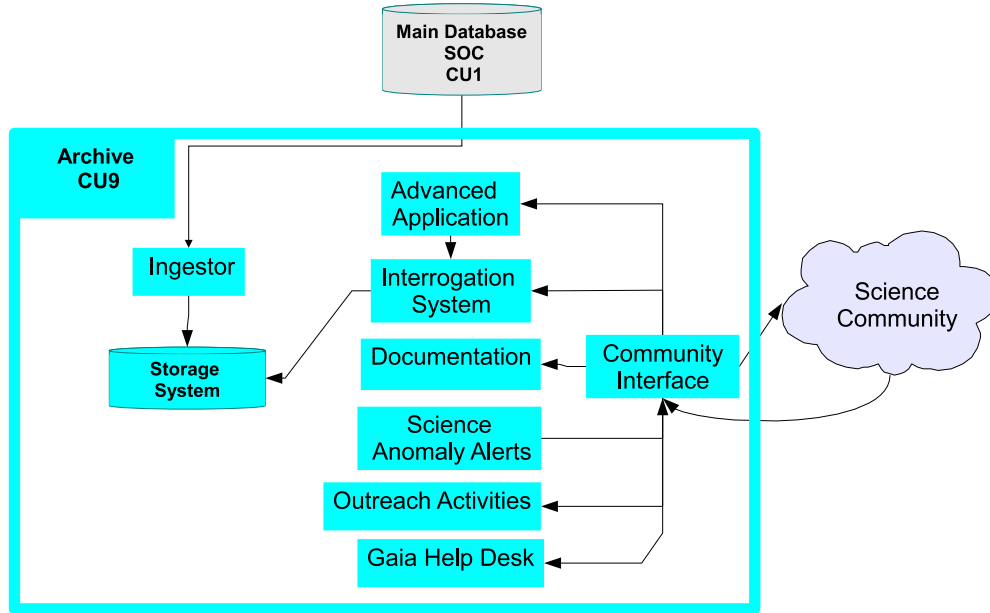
Main Database
SOC
CU1

Archive
CU9

Advanced Application

Ingestor

Interrogation System

Storage System

Documentation

Community Interface

Science Community

Science Anomaly Alerts

Outreach Activities

Gaia Help Desk